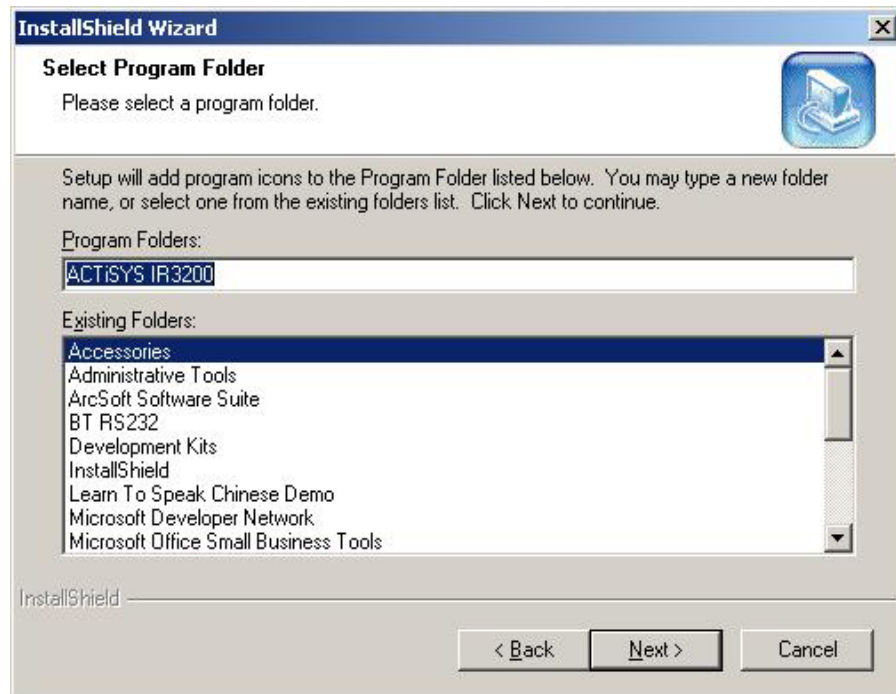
InstallShield Wizard

Select Program Folder

Please select a program folder.

Setup will add program icons to the Program Folder listed below. You may type a new folder name, or select one from the existing folders list. Click Next to continue.

Program Folders:

ACTiSYS IR3200

Existing Folders:

Accessories
Administrative Tools
ArcSoft Software Suite
BT RS232
Development Kits
InstallShield
Learn To Speak Chinese Demo
Microsoft Developer Network
Microsoft Office Small Business Tools

InstallShield

< Back

Next >

Cancel